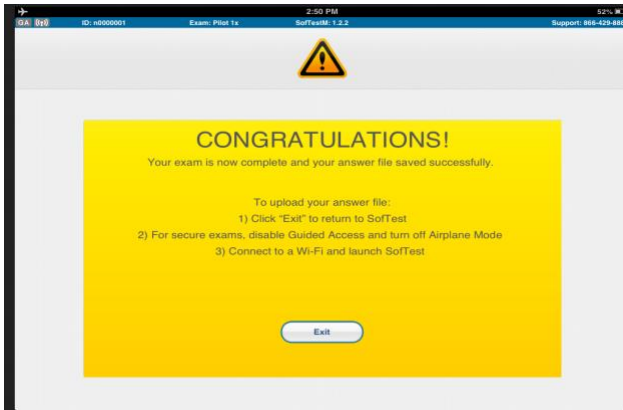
2:50 PM
52%

GA (lyi) ID: n0000001 Exam: Pilot 1x SofTestM: 1.2.2 Support: 866-429-888

CONGRATULATIONS!

Your exam is now complete and your answer file saved successfully.

To upload your answer file:
1) Click "Exit" to return to SofTest
2) For secure exams, disable Guided Access and turn off Airplane Mode
3) Connect to a Wi-Fi and launch SofTest

Exit